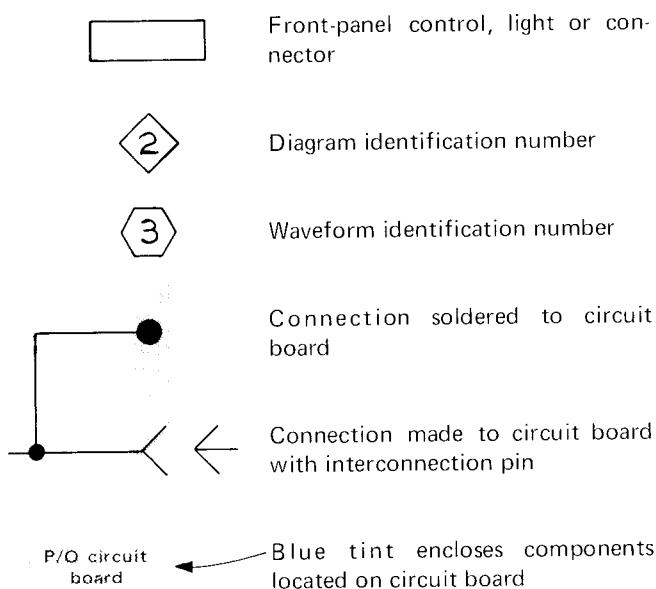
Front-panel control, light or connector

2

Diagram identification number

3

Waveform identification number

Connection soldered to circuit board

Connection made to circuit board with interconnection pin

P/O circuit board

Blue tint encloses components located on circuit board